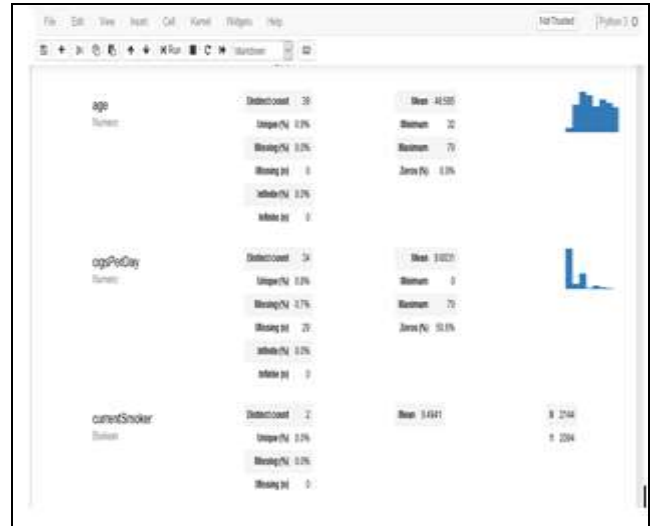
File Edit View Insert Cell Kernel Widgets Help

Not Trusted | Python 3 ○

▶Run ■ C ▶▶ Markdown

age
Numeric

Distinct count 39
Unique (%) 0.0%
Missing (%) 0.0%
Missing (n) 0
Infinite (%) 0.0%
Infinite (n) 0

Mean 49.585
Minimum 32
Maximum 70
Zeros (%) 0.0%

cigsPerDay
Numeric

Distinct count 34
Unique (%) 0.0%
Missing (%) 0.7%
Missing (n) 29
Infinite (%) 0.0%
Infinite (n) 0

Mean 9.0031
Minimum 0
Maximum 70
Zeros (%) 50.6%

currentSmoker
Boolean

Distinct count 2
Unique (%) 0.0%
Missing (%) 0.0%
Missing (n) 0

Mean 0.4941

0 2144
1 2094